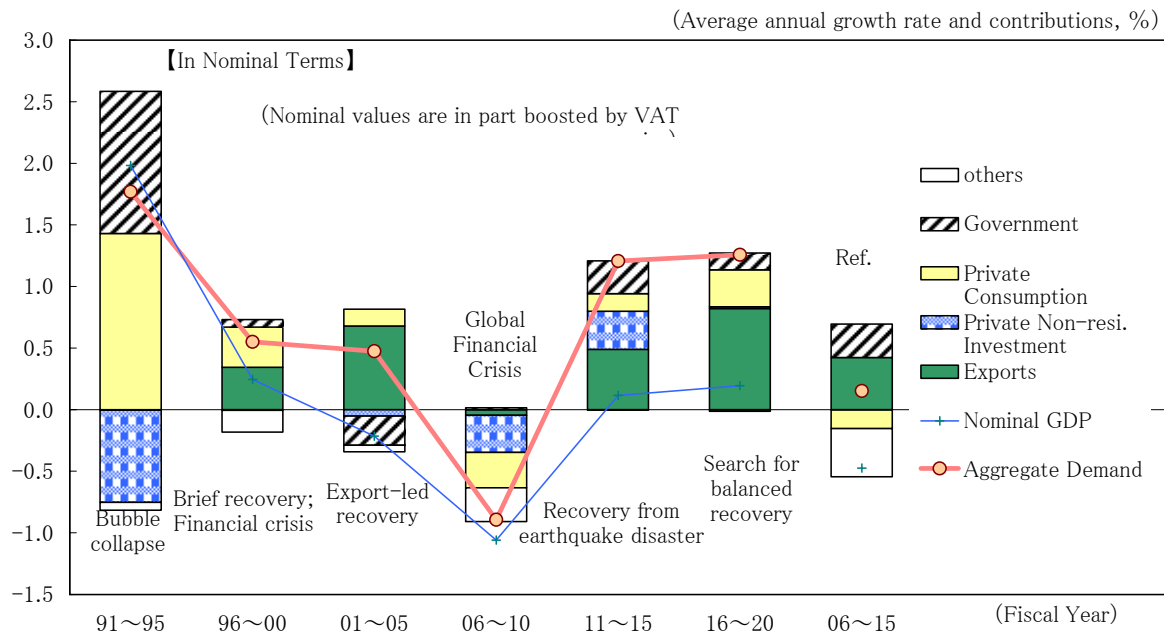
(Average annual growth rate and contributions, %)

【In Nominal Terms】

(Nominal values are in part boosted by VAT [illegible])

3.0
2.5
2.0
1.5
1.0
0.5
0.0
-0.5
-1.0
-1.5

others
Government
Private Consumption
Private Non-resi. Investment
Exports
Nominal GDP
Aggregate Demand

Ref.

Global Financial Crisis

Bubble collapse

Brief recovery; Financial crisis

Export-led recovery

Recovery from earthquake disaster

Search for balanced recovery

91～95
96～00
01～05
06～10
11～15
16～20
06～15

(Fiscal Year)